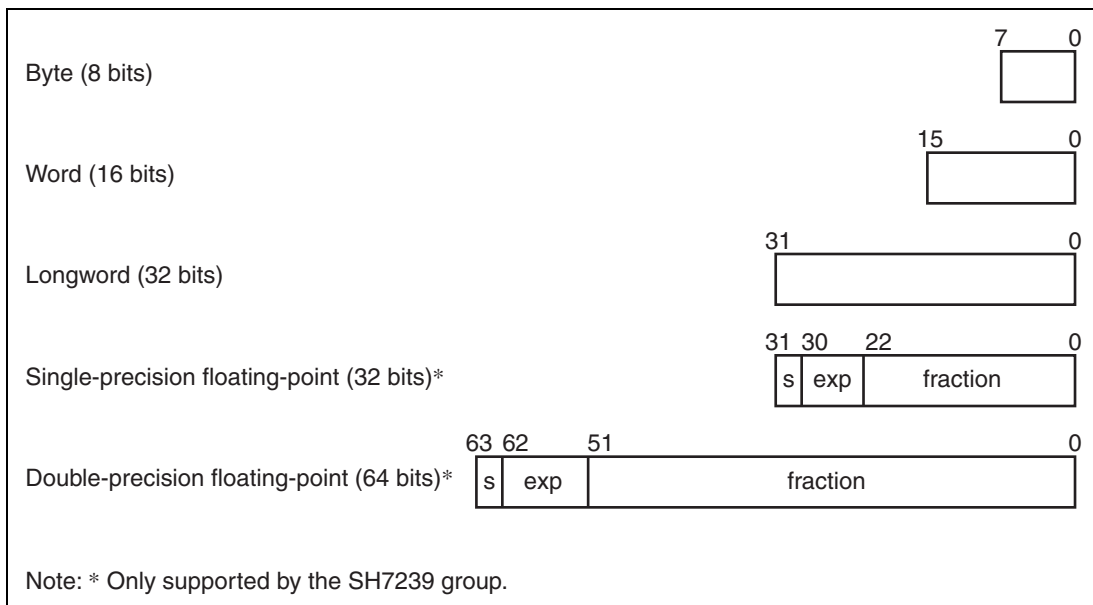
Byte (8 bits)
7 0

Word (16 bits)
15 0

Longword (32 bits)
31 0

Single-precision floating-point (32 bits)*
31 30 22 0
s exp fraction

Double-precision floating-point (64 bits)*
63 62 51 0
s exp fraction

Note: * Only supported by the SH7239 group.